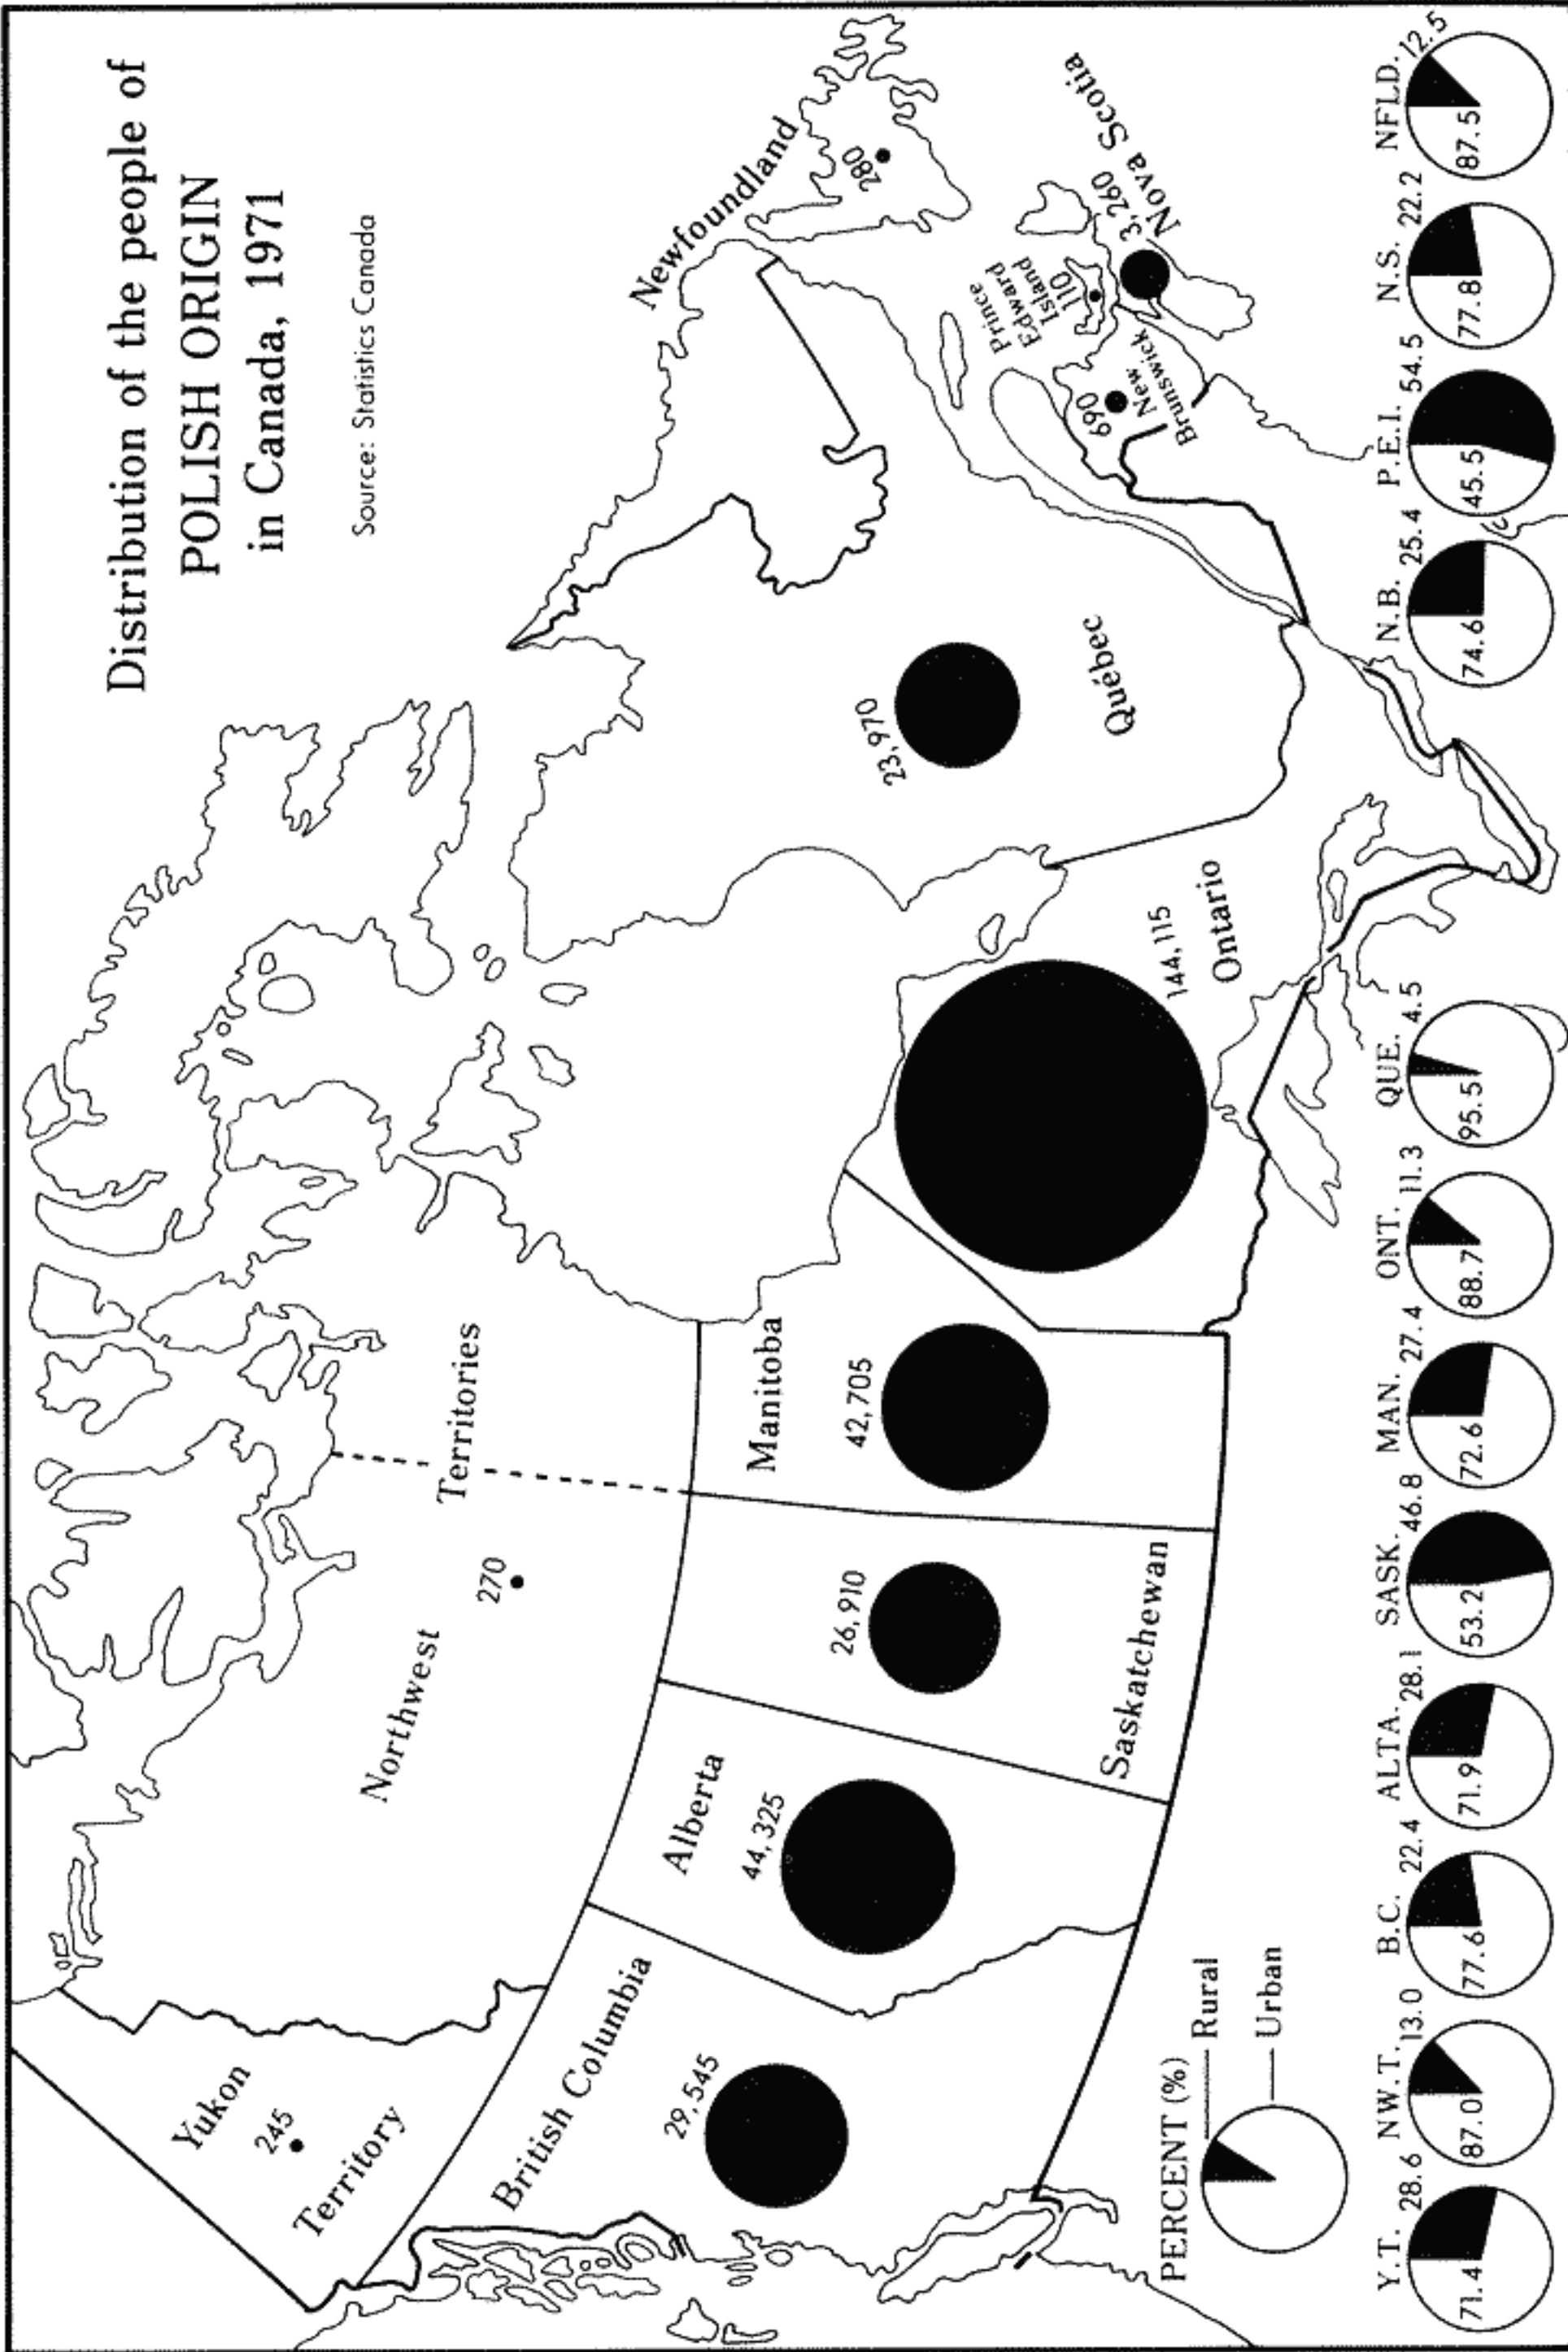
Distribution of the people of
POLISH ORIGIN
in Canada, 1971

Source: Statistics Canada

Newfoundland
280

Nova Scotia
3,260

Prince Edward Island
110

New Brunswick
690

Québec
23,970

Ontario
144,115

Manitoba
42,705

Saskatchewan
26,910

Alberta
44,325

British Columbia
29,545

Northwest Territories
270

Yukon Territory
245

PERCENT (%)
Rural
Urban

| Y.T. | NW.T. | B.C. | ALTA. | SASK. | MAN. | ONT. | QUE. | N.B. | P.E.I. | N.S. | NFLD. |
|---|---|---|---|---|---|---|---|---|---|---|---|
| 28.6 | 13.0 | 22.4 | 28.1 | 46.8 | 27.4 | 11.3 | 4.5 | 25.4 | 54.5 | 22.2 | 12.5 |
| 71.4 | 87.0 | 77.6 | 71.9 | 53.2 | 72.6 | 88.7 | 95.5 | 74.6 | 45.5 | 77.8 | 87.5 |